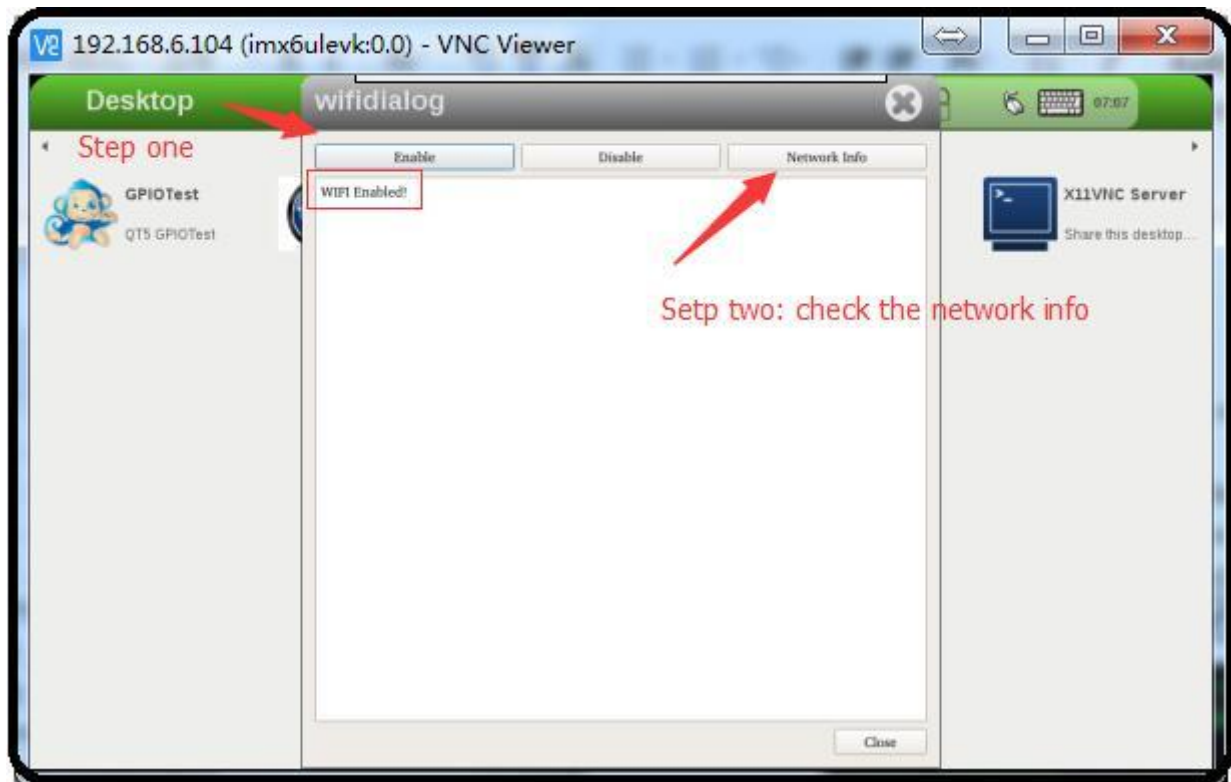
V2 192.168.6.104 (imx6ulevk:0.0) - VNC Viewer

Desktop

wifidialog

07:07

Step one

Enable

Disable

Network Info

GPIOTest

QT5 GPIOTest

WIFI Enabled!

X11VNC Server

Share this desktop...

Setp two: check the network info

Close